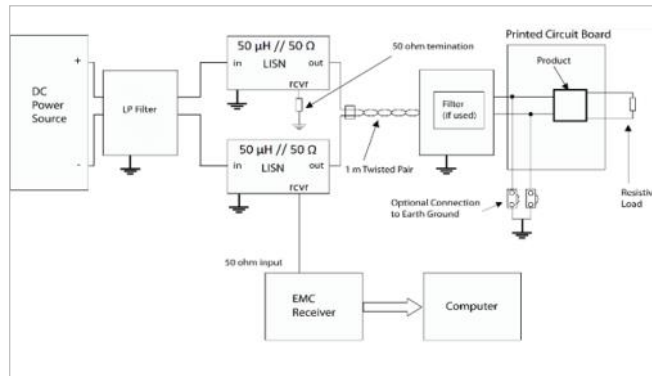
DC Power Source

+

-

LP Filter

50 µH // 50 Ω

in

LISN

out

rcvr

50 ohm termination

50 µH // 50 Ω

in

LISN

out

rcvr

1 m Twisted Pair

Printed Circuit Board

Product

Filter (if used)

Optional Connection to Earth Ground

Resistiv Load

50 ohm input

EMC Receiver

Computer